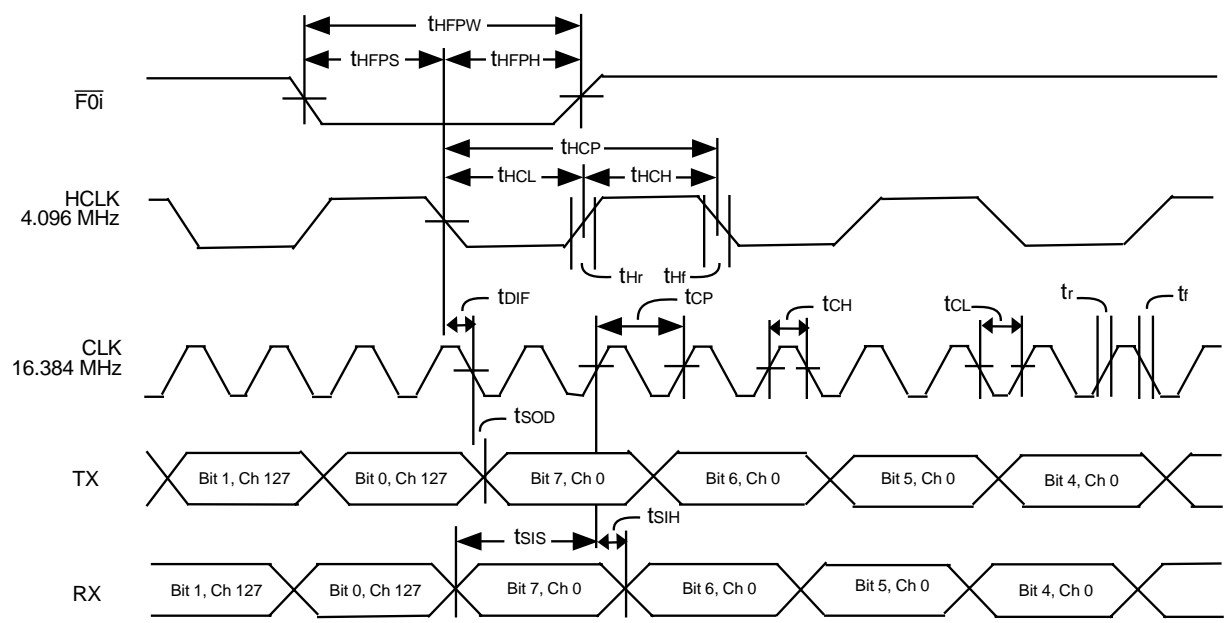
$t_{HFPW}$
$t_{HFPS}$
$t_{HFPH}$
$\overline{F0i}$
$t_{HCP}$
$t_{HCL}$
$t_{HCH}$
HCLK
4.096 MHz
$t_{Hr}$
$t_{Hf}$
$t_{DIF}$
$t_{CP}$
$t_{CH}$
$t_{CL}$
$t_r$
$t_f$
CLK
16.384 MHz
$t_{SOD}$
TX
Bit 1, Ch 127
Bit 0, Ch 127
Bit 7, Ch 0
Bit 6, Ch 0
Bit 5, Ch 0
Bit 4, Ch 0
$t_{SIH}$
$t_{SIS}$
RX
Bit 1, Ch 127
Bit 0, Ch 127
Bit 7, Ch 0
Bit 6, Ch 0
Bit 5, Ch 0
Bit 4, Ch 0